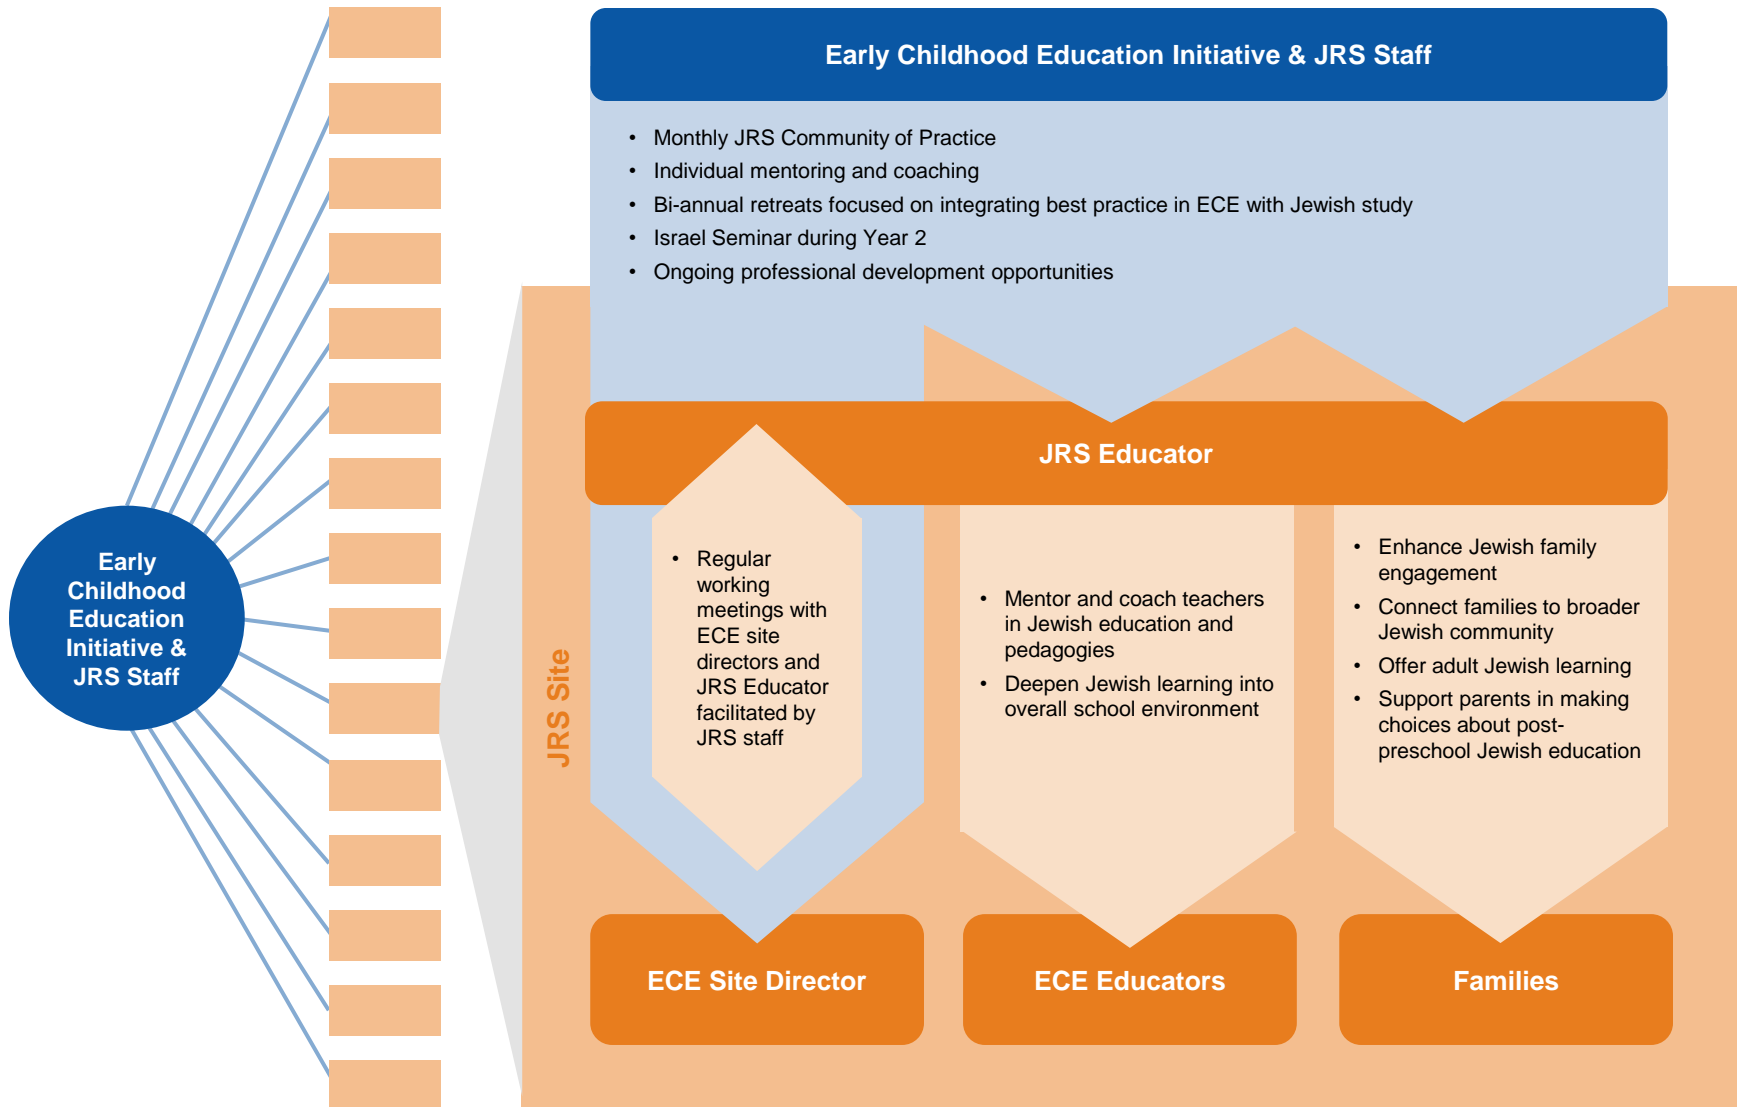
Early Childhood Education Initiative & JRS Staff

Early Childhood Education Initiative & JRS Staff

- Monthly JRS Community of Practice
- Individual mentoring and coaching
- Bi-annual retreats focused on integrating best practice in ECE with Jewish study
- Israel Seminar during Year 2
- Ongoing professional development opportunities

JRS Site

JRS Educator

- Regular working meetings with ECE site directors and JRS Educator facilitated by JRS staff

- Mentor and coach teachers in Jewish education and pedagogies
- Deepen Jewish learning into overall school environment

- Enhance Jewish family engagement
- Connect families to broader Jewish community
- Offer adult Jewish learning
- Support parents in making choices about post-preschool Jewish education

ECE Site Director

ECE Educators

Families